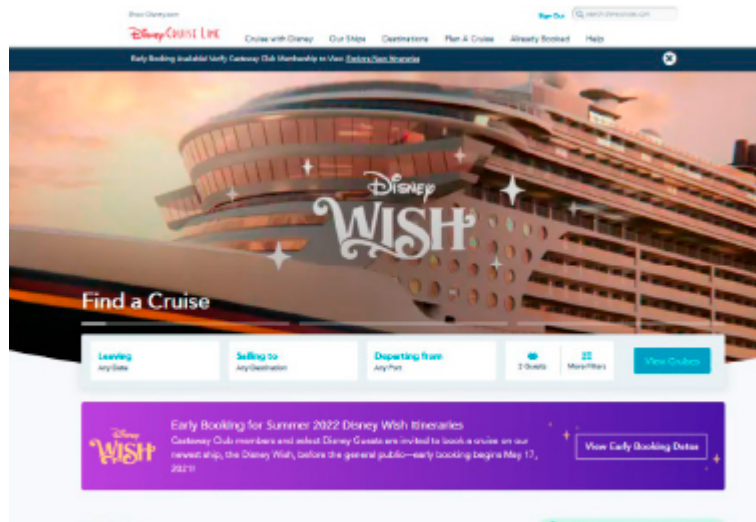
Shop Disney.com
Disney CRUISE LINE
Sign Out
Cruise with Disney Our Ships Destinations Plan A Cruise Already Booked Help

Early Booking Available! Verify Castaway Club Membership to View Explore New Itineraries

Disney WISH

Find a Cruise

Leaving
Any Date
Sailing to
Any Destination
Departing from
Any Port
2 Guests
More Filters
View Cruises

Disney WISH
Early Booking for Summer 2022 Disney Wish Itineraries
Castaway Club members and select Disney Guests are invited to book a cruise on our newest ship, the Disney Wish, before the general public—early booking begins May 17, 2021!
View Early Booking Dates